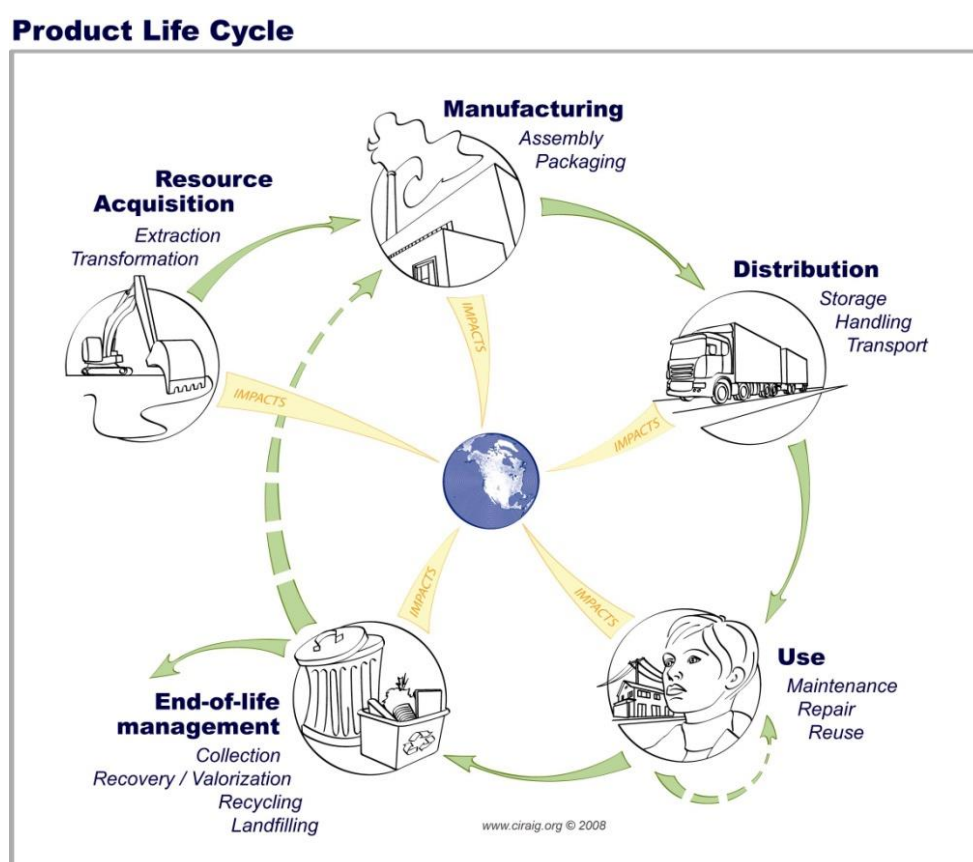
Product Life Cycle

Manufacturing
Assembly
Packaging

Resource Acquisition
Extraction
Transformation

Distribution
Storage
Handling
Transport

IMPACTS

IMPACTS

IMPACTS

IMPACTS

IMPACTS

Use
Maintenance
Repair
Reuse

End-of-life management
Collection
Recovery / Valorization
Recycling
Landfilling

www.ciraig.org © 2008